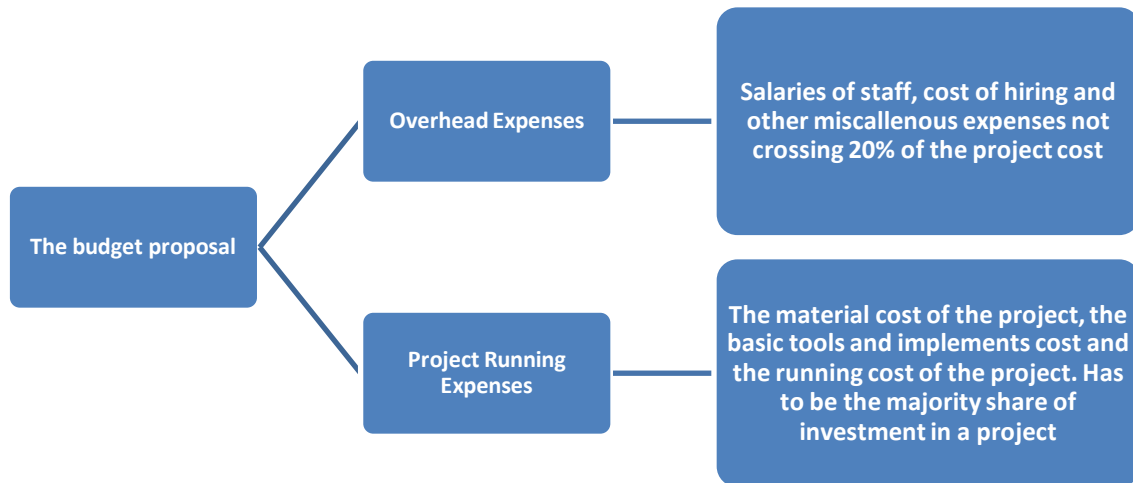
The budget proposal

Overhead Expenses

Salaries of staff, cost of hiring and other miscallenous expenses not crossing 20% of the project cost

Project Running Expenses

The material cost of the project, the basic tools and implements cost and the running cost of the project. Has to be the majority share of investment in a project